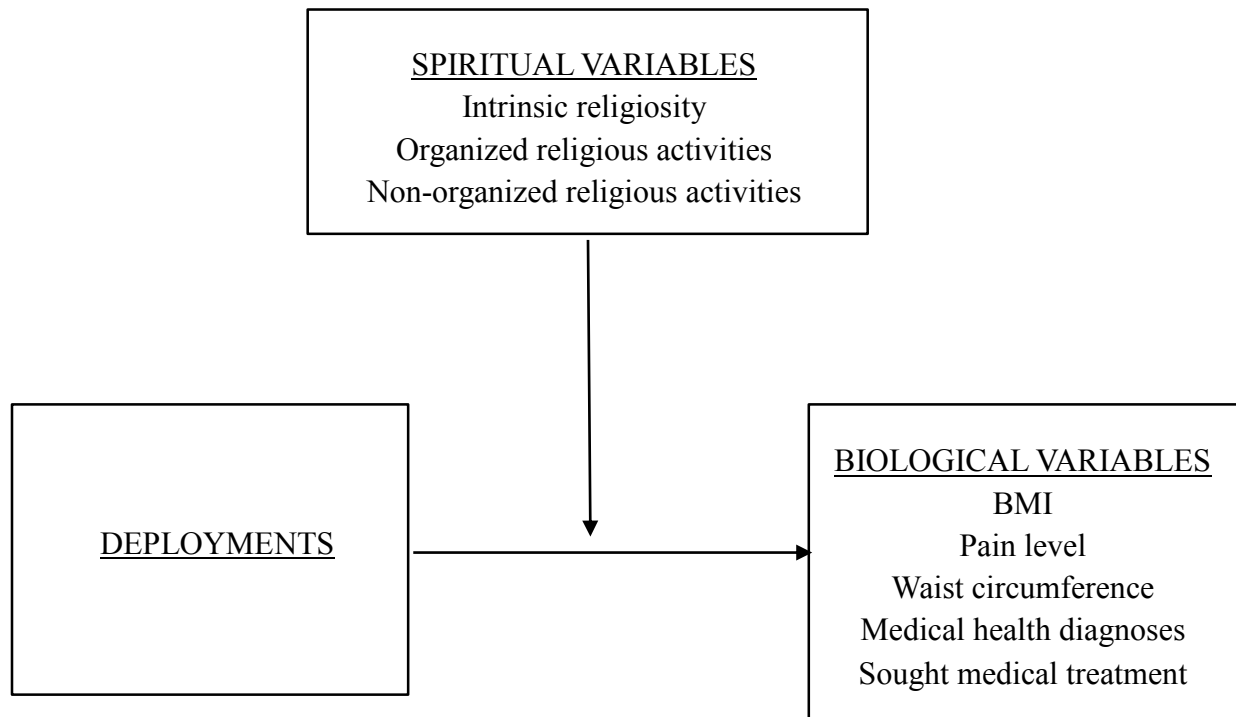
SPIRITUAL VARIABLES
Intrinsic religiosity
Organized religious activities
Non-organized religious activities

DEPLOYMENTS

BIOLOGICAL VARIABLES
BMI
Pain level
Waist circumference
Medical health diagnoses
Sought medical treatment